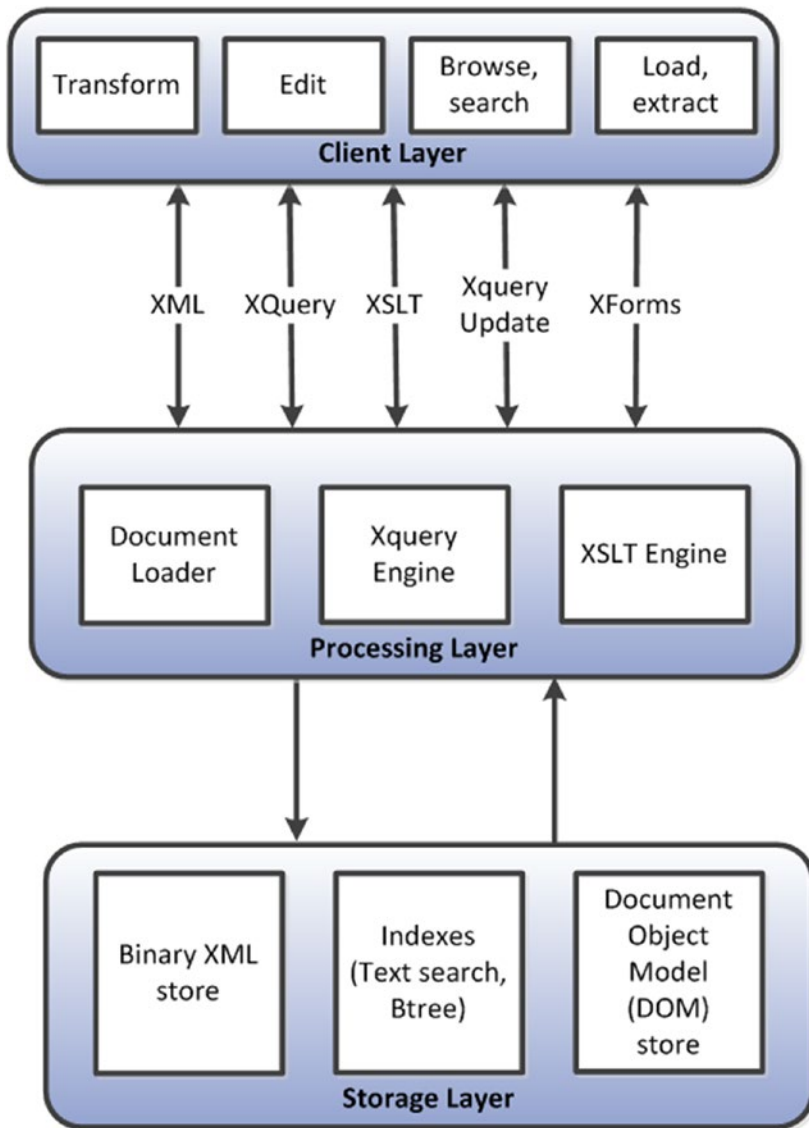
Transform

Edit

Browse, search

Load, extract

Client Layer

XML

XQuery

XSLT

Xquery Update

XForms

Document Loader

Xquery Engine

XSLT Engine

Processing Layer

Binary XML store

Indexes (Text search, Btree)

Document Object Model (DOM) store

Storage Layer